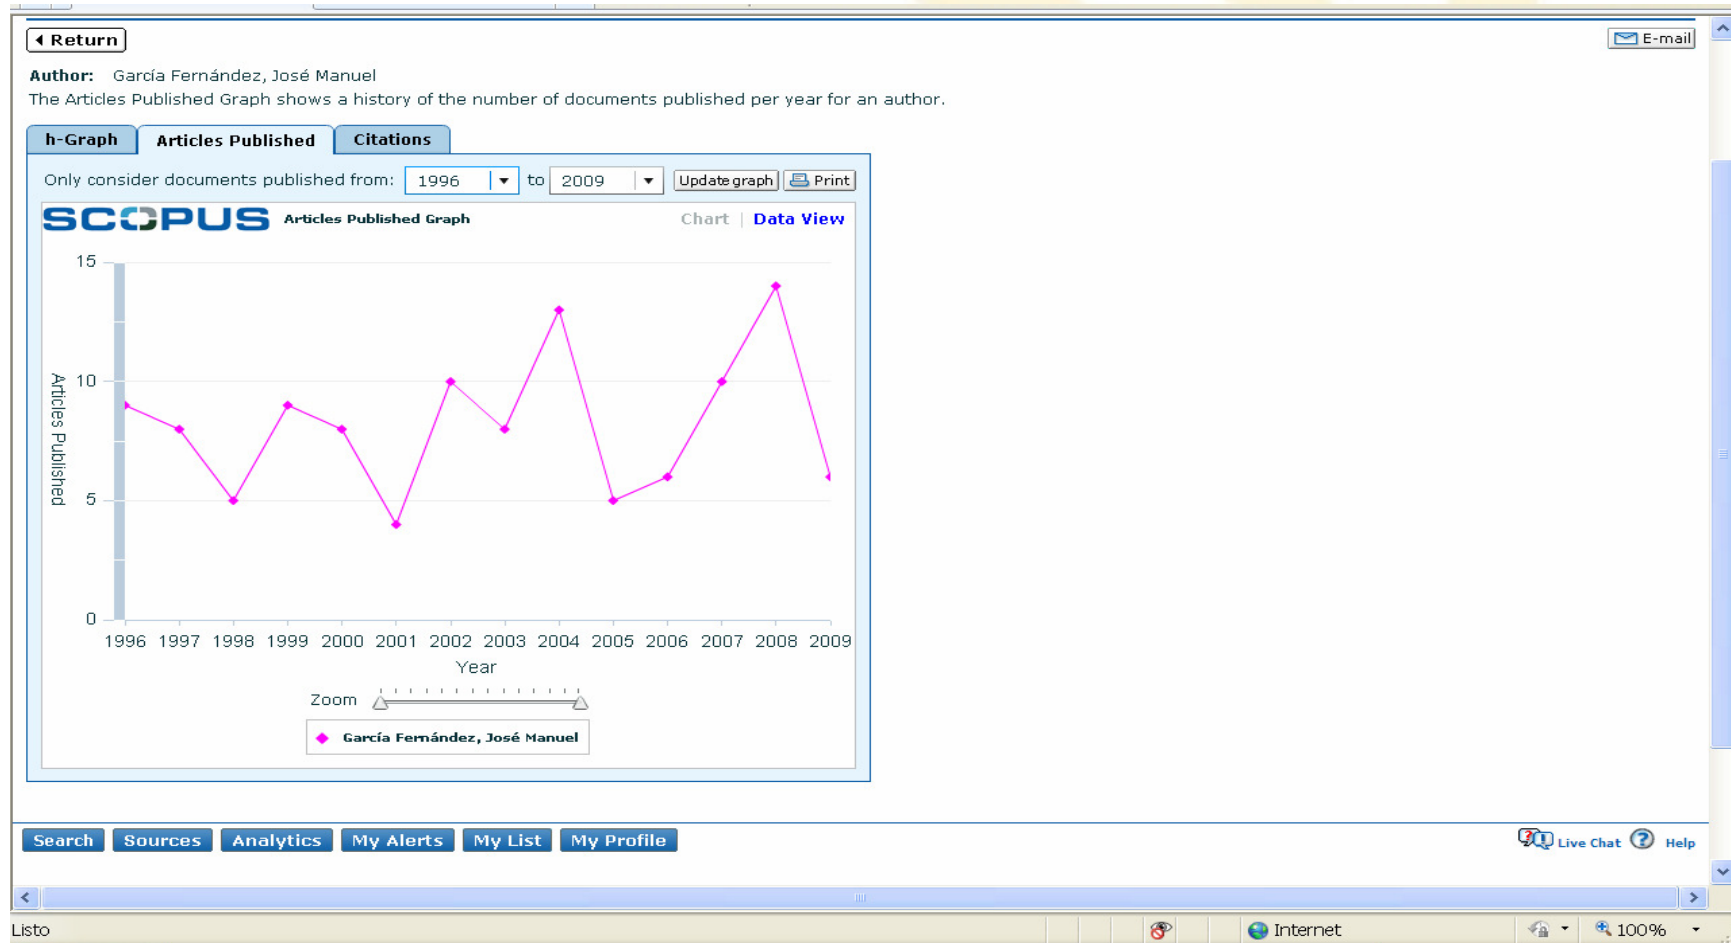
Return

E-mail

**Author:** García Fernández, José Manuel

The Articles Published Graph shows a history of the number of documents published per year for an author.

h-Graph | Articles Published | Citations

Only consider documents published from: 1996 to 2009 Update graph Print

SCOPUS Articles Published Graph Chart | Data View

15
10
5
0

Articles Published

1996 1997 1998 1999 2000 2001 2002 2003 2004 2005 2006 2007 2008 2009

Year

Zoom

García Fernández, José Manuel

Search Sources Analytics My Alerts My List My Profile

Live Chat Help

Listo Internet 100%